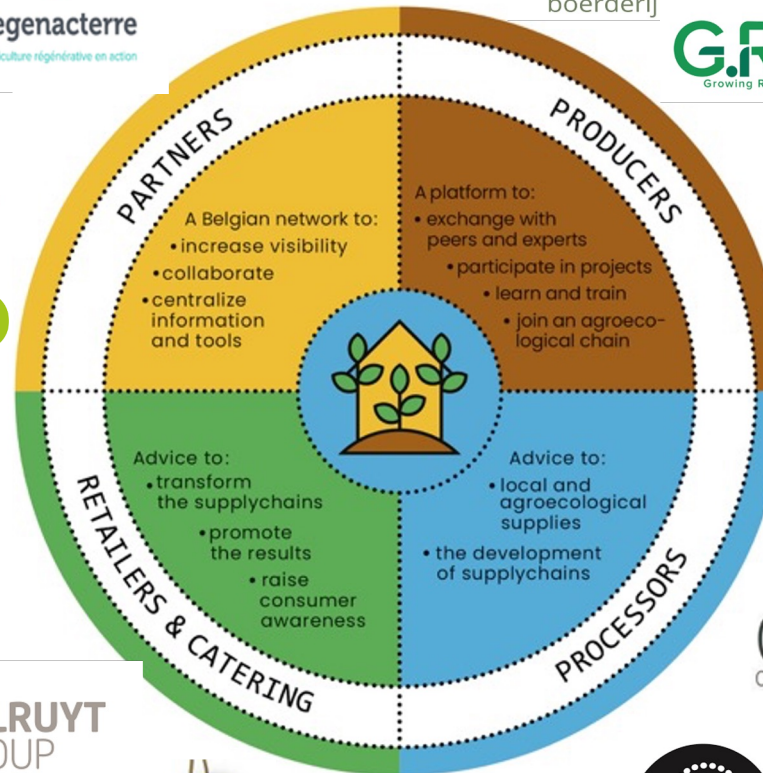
egenacterre
culture régénérative en action

boerderij

G.R
Growing R

PARTNERS

A Belgian network to:
•increase visibility
•collaborate
•centralize information and tools

PRODUCERS

A platform to:
•exchange with peers and experts
•participate in projects
•learn and train
•join an agroecological chain

RETAILERS & CATERING

Advice to:
•transform the supplychains
•promote the results
•raise consumer awareness

PROCESSORS

Advice to:
•local and agroecological supplies
•the development of supplychains

LRUYT
OUP